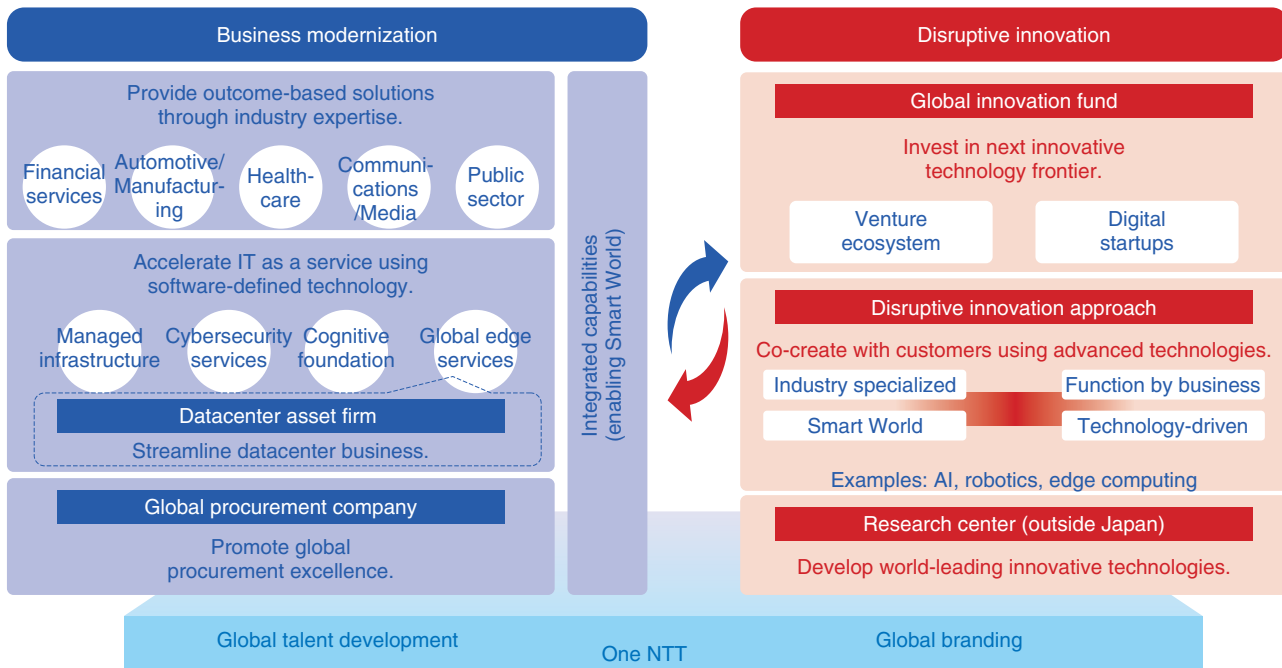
Business modernization

Provide outcome-based solutions through industry expertise.

Financial services

Automotive/ Manufacturing

Healthcare

Communications /Media

Public sector

Accelerate IT as a service using software-defined technology.

Managed infrastructure

Cybersecurity services

Cognitive foundation

Global edge services

Datacenter asset firm

Streamline datacenter business.

Global procurement company

Promote global procurement excellence.

Integrated capabilities (enabling Smart World)

Disruptive innovation

Global innovation fund

Invest in next innovative technology frontier.

Venture ecosystem

Digital startups

Disruptive innovation approach

Co-create with customers using advanced technologies.

Industry specialized

Function by business

Smart World

Technology-driven

Examples: AI, robotics, edge computing

Research center (outside Japan)

Develop world-leading innovative technologies.

Global talent development

Global branding

One NTT